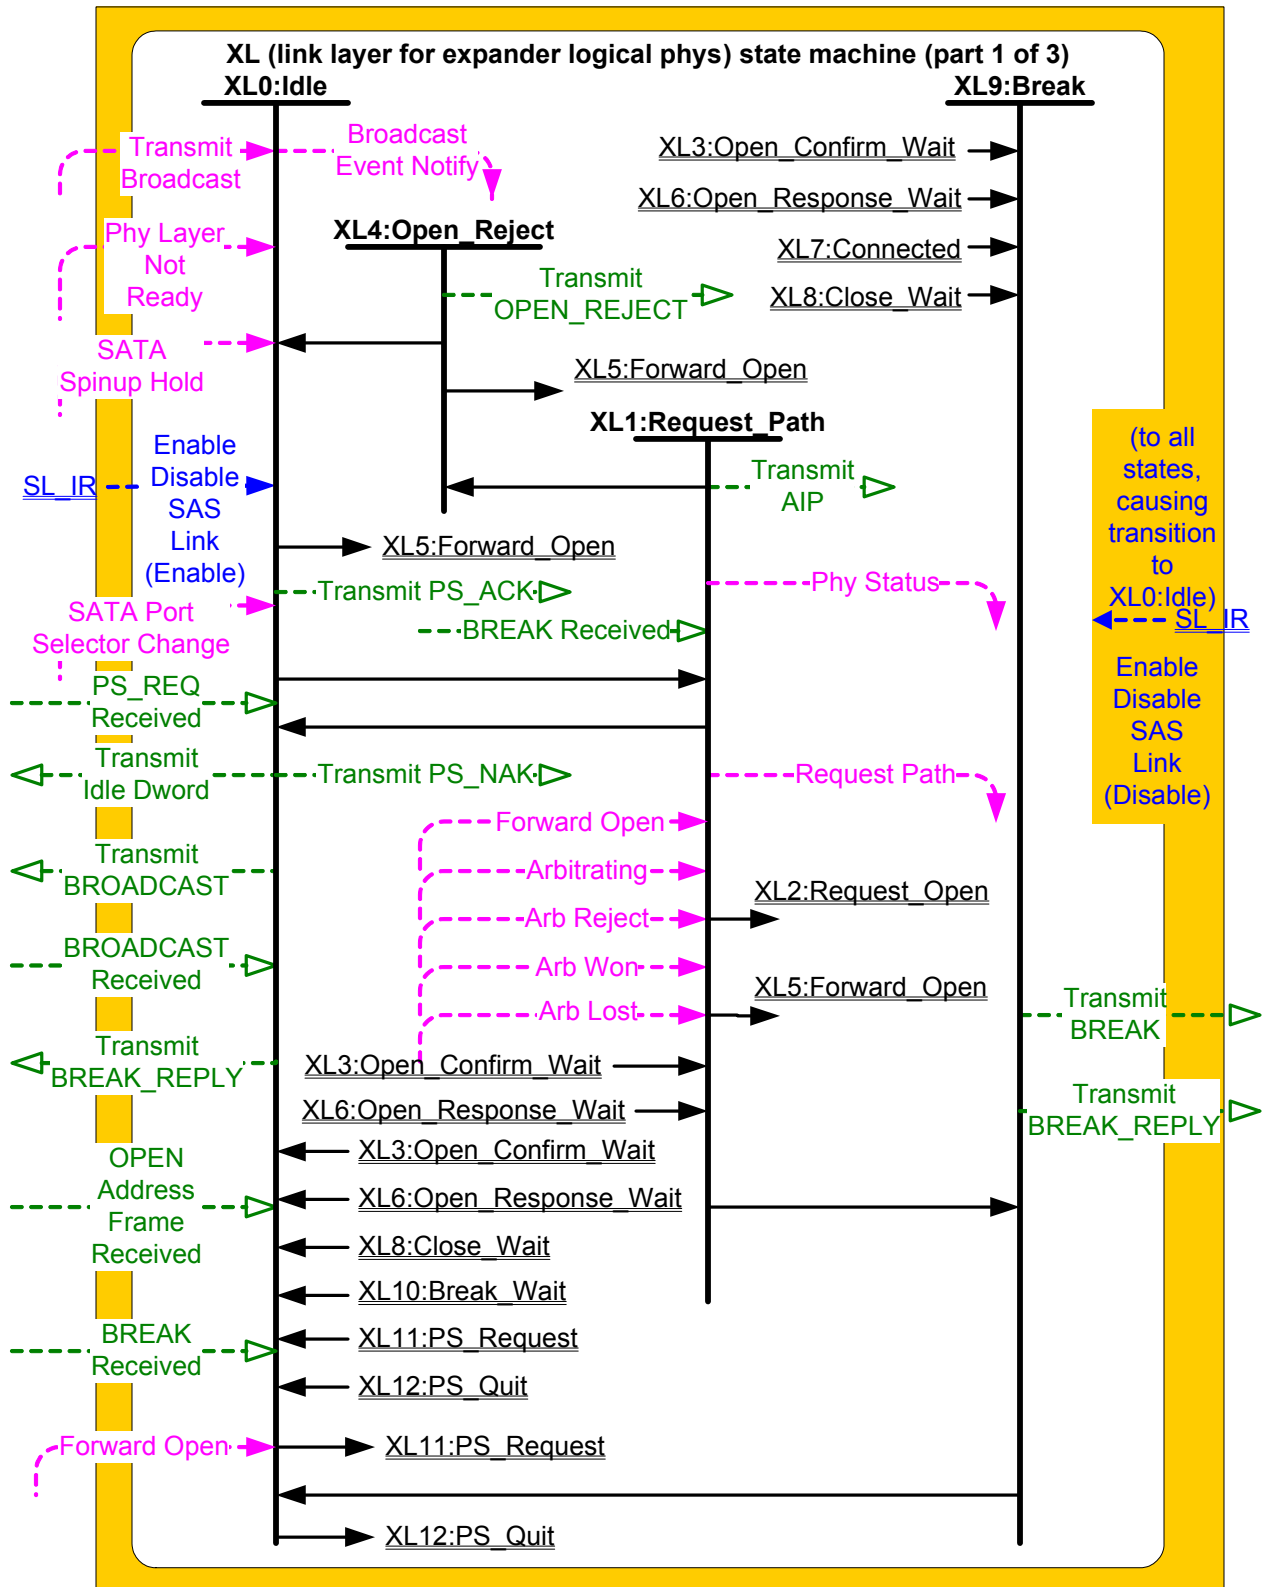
XL (link layer for expander logical phys) state machine (part 1 of 3)

XL0:Idle

XL9:Break

Transmit Broadcast

Broadcast Event Notify

XL3:Open_Confirm_Wait

XL6:Open_Response_Wait

XL4:Open_Reject

XL7:Connected

Phy Layer Not Ready

Transmit OPEN_REJECT

XL8:Close_Wait

SATA Spinup Hold

XL5:Forward_Open

XL1:Request_Path

Enable Disable SAS Link (Enable)

SL_IR

Transmit AIP

(to all states, causing transition to XL0:Idle)

XL5:Forward_Open

Transmit PS_ACK

Phy Status

SATA Port Selector Change

BREAK Received

SL_IR

PS_REQ Received

Enable Disable SAS Link (Disable)

Transmit Idle Dword

Transmit PS_NAK

Request Path

Forward Open

Transmit BROADCAST

Arbitrating

XL2:Request_Open

Arb Reject

BROADCAST Received

Arb Won

XL5:Forward_Open

Arb Lost

Transmit BREAK

Transmit BREAK_REPLY

XL3:Open_Confirm_Wait

XL6:Open_Response_Wait

Transmit BREAK_REPLY

XL3:Open_Confirm_Wait

OPEN Address Frame Received

XL6:Open_Response_Wait

XL8:Close_Wait

XL10:Break_Wait

BREAK Received

XL11:PS_Request

XL12:PS_Quit

Forward Open

XL11:PS_Request

XL12:PS_Quit